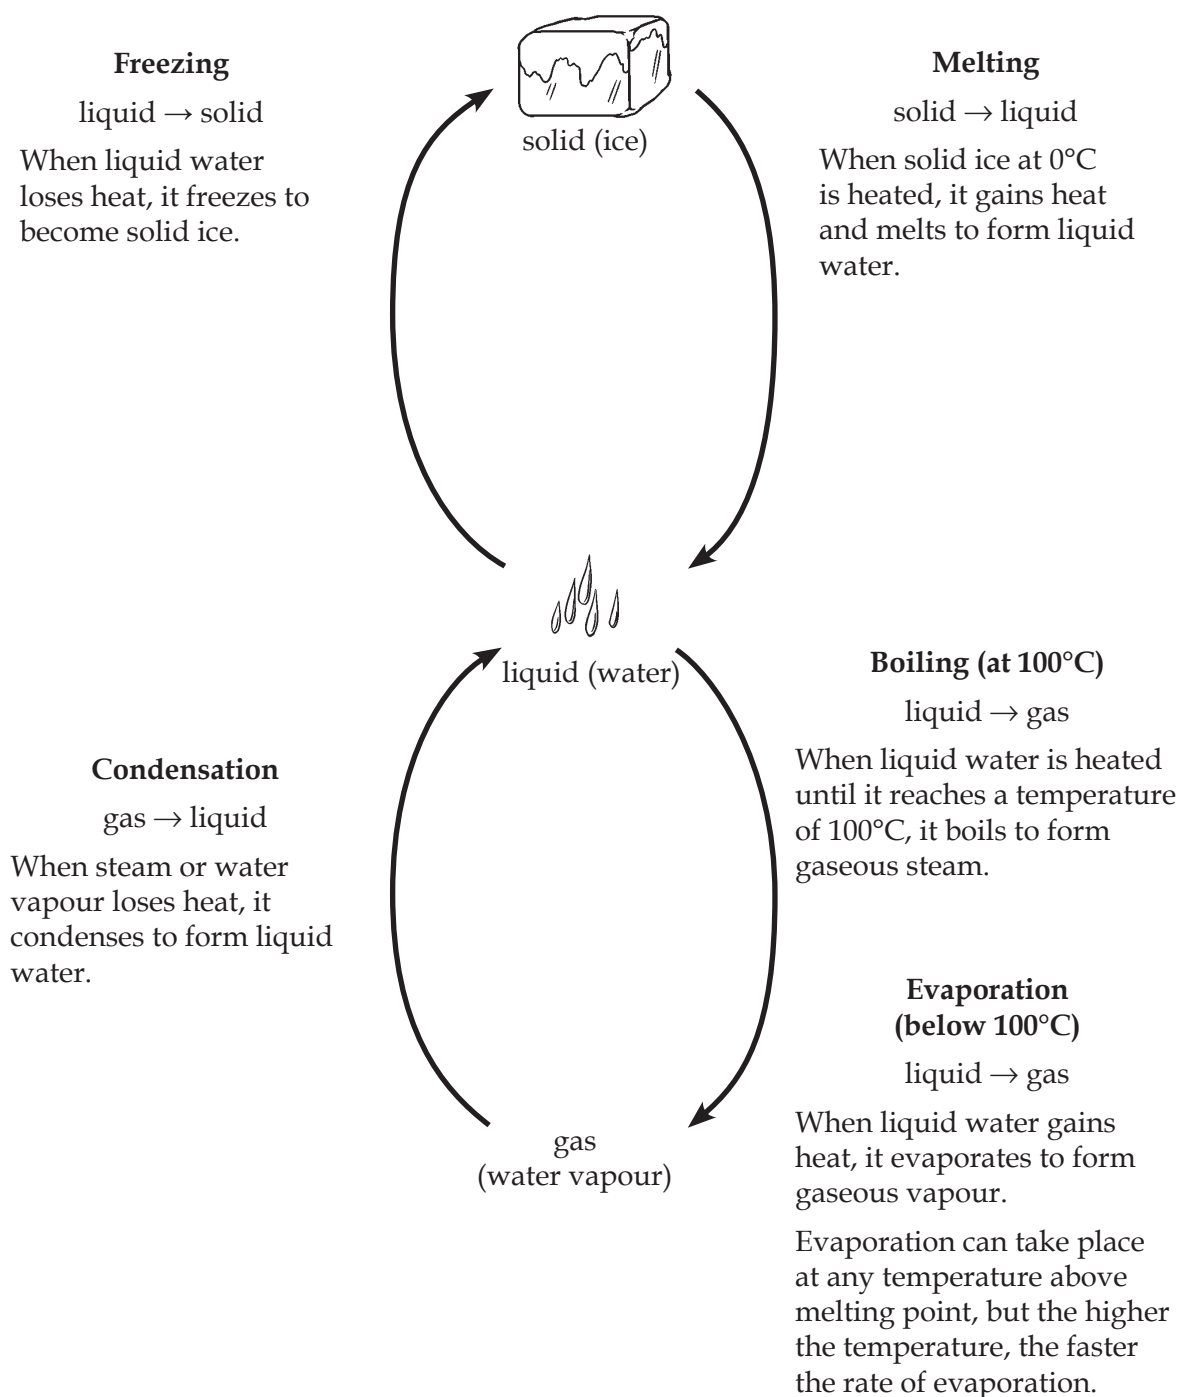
**Freezing**

liquid → solid

When liquid water loses heat, it freezes to become solid ice.

solid (ice)

**Melting**

solid → liquid

When solid ice at 0°C is heated, it gains heat and melts to form liquid water.

liquid (water)

**Boiling (at 100°C)**

liquid → gas

When liquid water is heated until it reaches a temperature of 100°C, it boils to form gaseous steam.

**Condensation**

gas → liquid

When steam or water vapour loses heat, it condenses to form liquid water.

**Evaporation (below 100°C)**

liquid → gas

When liquid water gains heat, it evaporates to form gaseous vapour.

Evaporation can take place at any temperature above melting point, but the higher the temperature, the faster the rate of evaporation.

gas (water vapour)